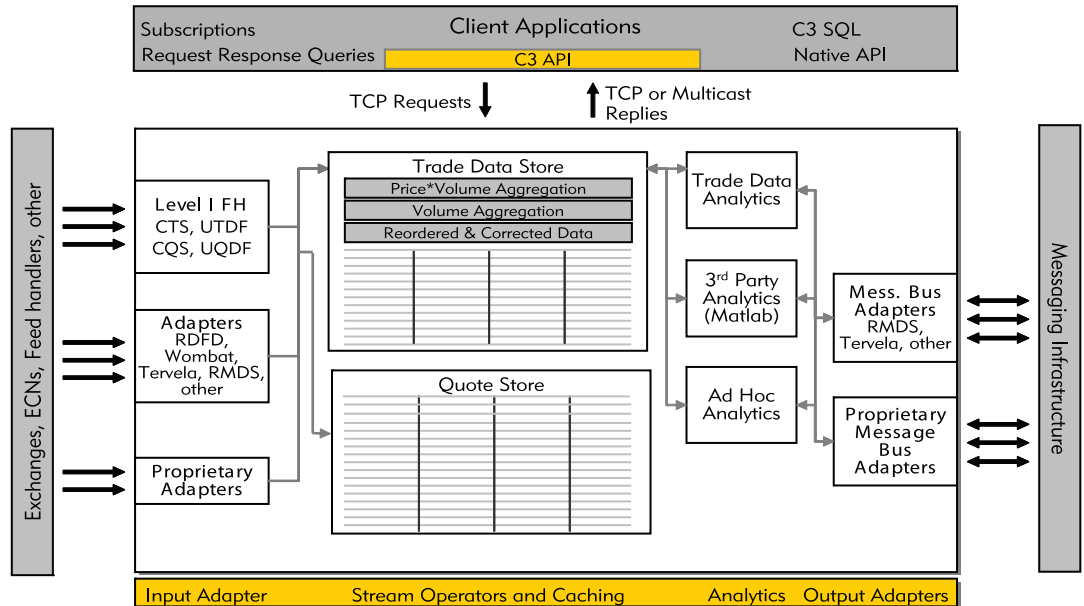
Subscriptions
Client Applications
C3 SQL
Request Response Queries
C3 API
Native API

TCP Requests
TCP or Multicast Replies

Exchanges, ECNs, Feed handlers, other

Level I FH
CTS, UTDF
CQS, UQDF

Adapters
RDFD,
Wombat,
Tervela, RMDS,
other

Proprietary Adapters

Trade Data Store
Price*Volume Aggregation
Volume Aggregation
Reordered & Corrected Data

Quote Store

Trade Data Analytics

3$^{rd}$ Party Analytics (Matlab)

Ad Hoc Analytics

Mess. Bus Adapters
RMDS,
Tervela, other

Proprietary Message Bus Adapters

Messaging Infrastructure

Input Adapter
Stream Operators and Caching
Analytics
Output Adapters